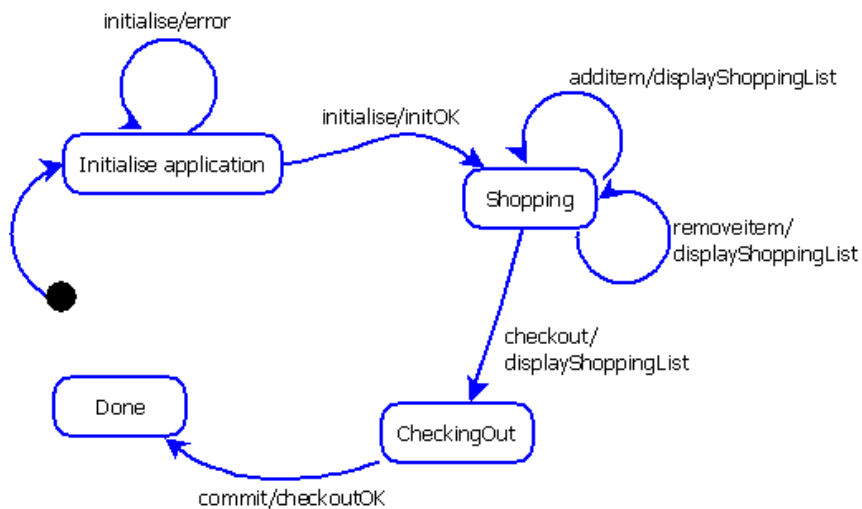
initialise/error

Initialise application

initialise/initOK

additem/displayShoppingList

Shopping

removeitem/
displayShoppingList

checkout/
displayShoppingList

Done

CheckingOut

commit/checkoutOK